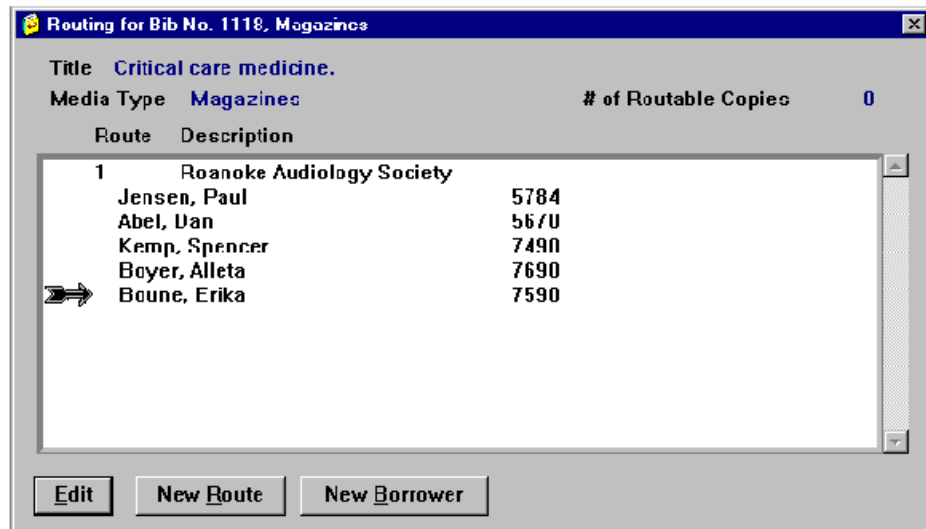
Routing for Bib No. 1118, Magazines

Title Critical care medicine.
Media Type Magazines
# of Routable Copies 0

Route Description

1 Roanoke Audiology Society
Jensen, Paul 5784
Abel, Dan 5670
Kemp, Spencer 7490
Boyer, Alleta 7690
Boune, Erika 7590

Edit
New Route
New Borrower